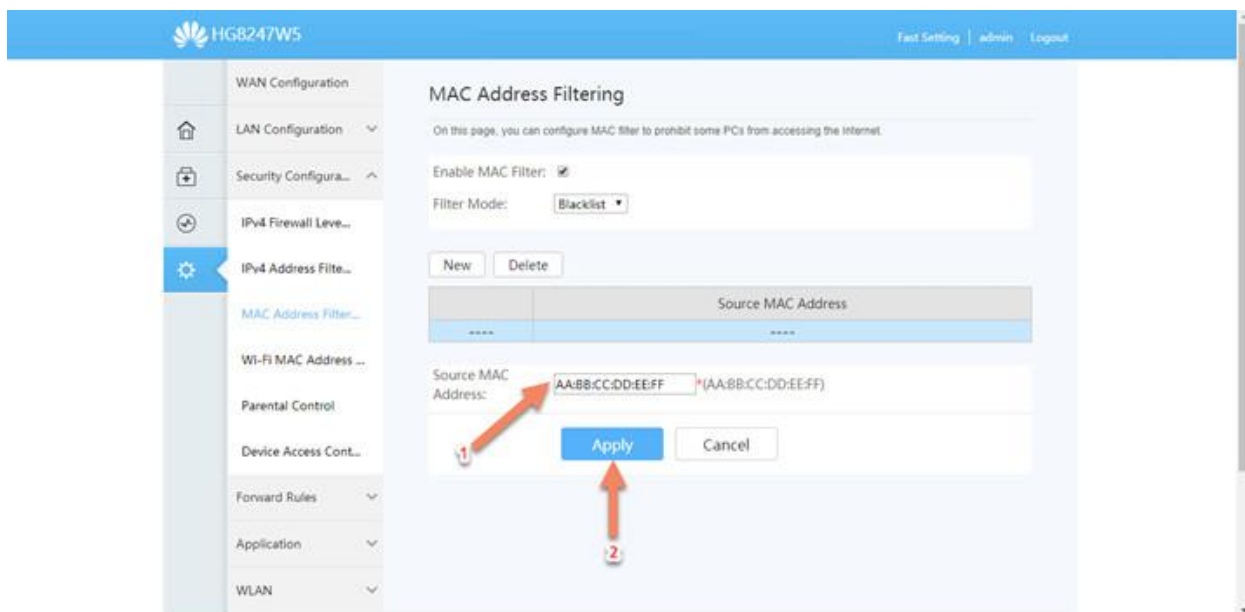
HG8247W5

Fast Setting | admin Logout

WAN Configuration

LAN Configuration

Security Configura...

IPv4 Firewall Leve...

IPv4 Address Filte...

MAC Address Filter...

Wi-Fi MAC Address ...

Parental Control

Device Access Cont...

Forward Rules

Application

WLAN

MAC Address Filtering

On this page, you can configure MAC filter to prohibit some PCs from accessing the Internet.

Enable MAC Filter: ☑

Filter Mode: Blacklist ▾

New Delete

| | Source MAC Address |
|---|---|
| ---- | ---- |

Source MAC Address: AA:BB:CC:DD:EE:FF *(AA:BB:CC:DD:EE:FF)

1

Apply Cancel

2